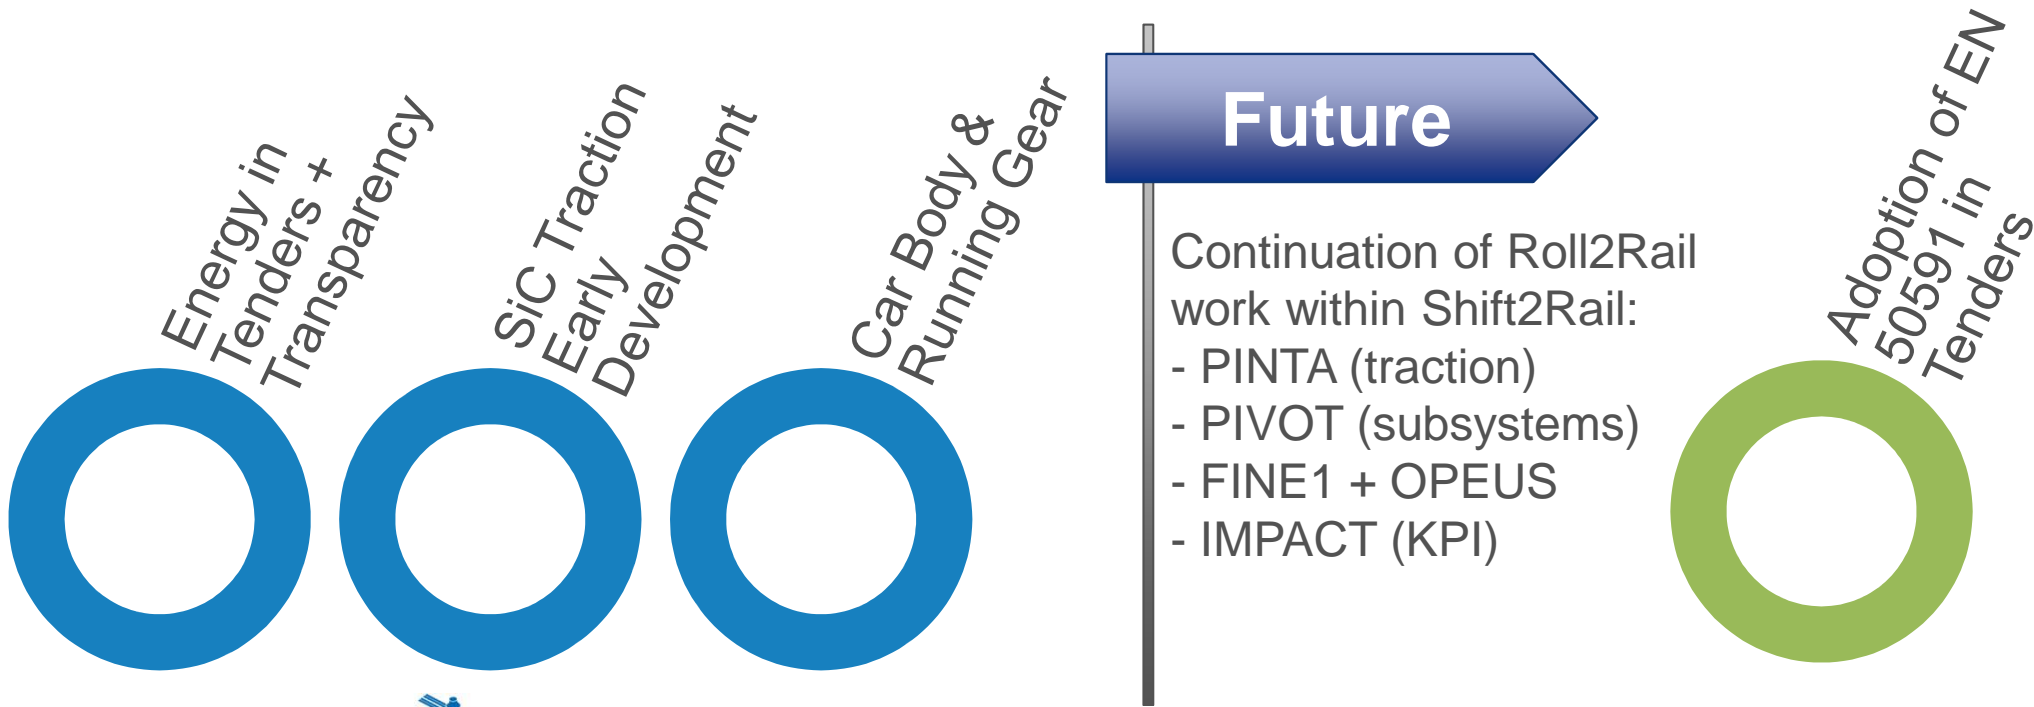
Energy in Tenders + Transparency

SiC Traction Early Development

Car Body & Running Gear

Future

Continuation of Roll2Rail work within Shift2Rail:
- PINTA (traction)
- PIVOT (subsystems)
- FINE1 + OPEUS
- IMPACT (KPI)

Adoption of EN 50591 in Tenders